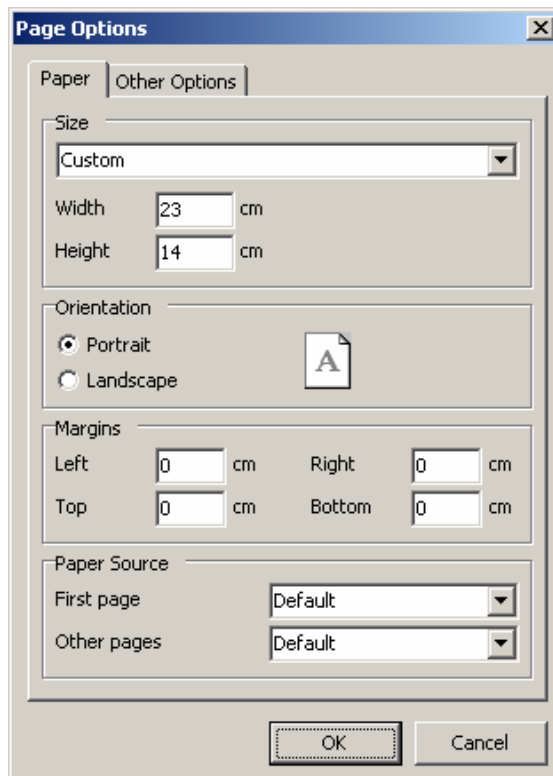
Page Options

Paper
Other Options

Size
Custom
Width 23 cm
Height 14 cm

Orientation
Portrait
Landscape
A

Margins
Left 0 cm
Right 0 cm
Top 0 cm
Bottom 0 cm

Paper Source
First page Default
Other pages Default

OK
Cancel